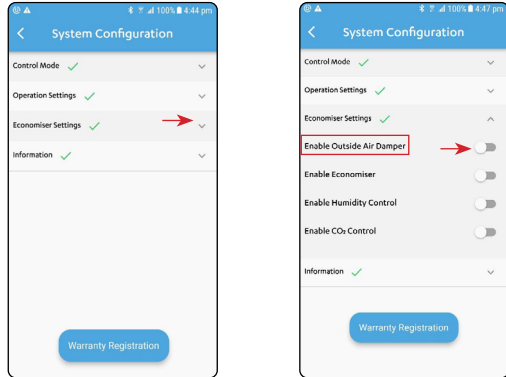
100% 4:44 pm

System Configuration

Control Mode

Operation Settings

Economiser Settings

Information

Warranty Registration

100% 4:47 pm

System Configuration

Control Mode

Operation Settings

Economiser Settings

Enable Outside Air Damper

Enable Economiser

Enable Humidity Control

Enable $CO_2$ Control

Information

Warranty Registration